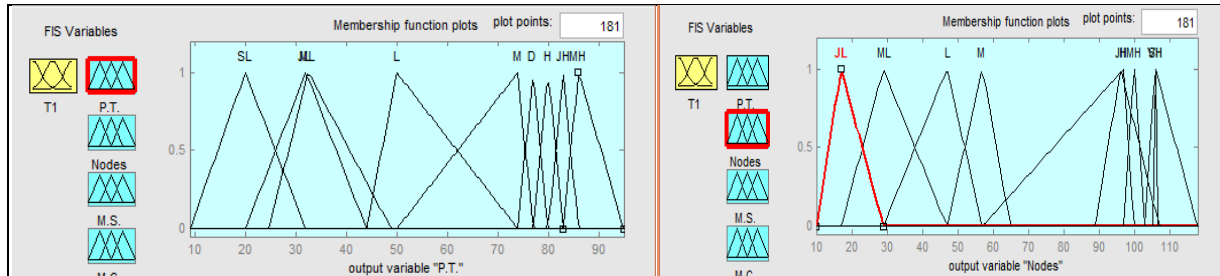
FIS Variables

Membership function plots

plot points: 181

T1

P.T.

Nodes

M.S.

M.C.

SL JL ML L M D H JH MH

1

0.5

0

10 20 30 40 50 60 70 80 90

output variable "P.T."

FIS Variables

Membership function plots

plot points: 181

T1

P.T.

Nodes

M.S.

M.C.

JL ML L M JH MH VH SH

1

0.5

0

10 20 30 40 50 60 70 80 90 100 110

output variable "Nodes"